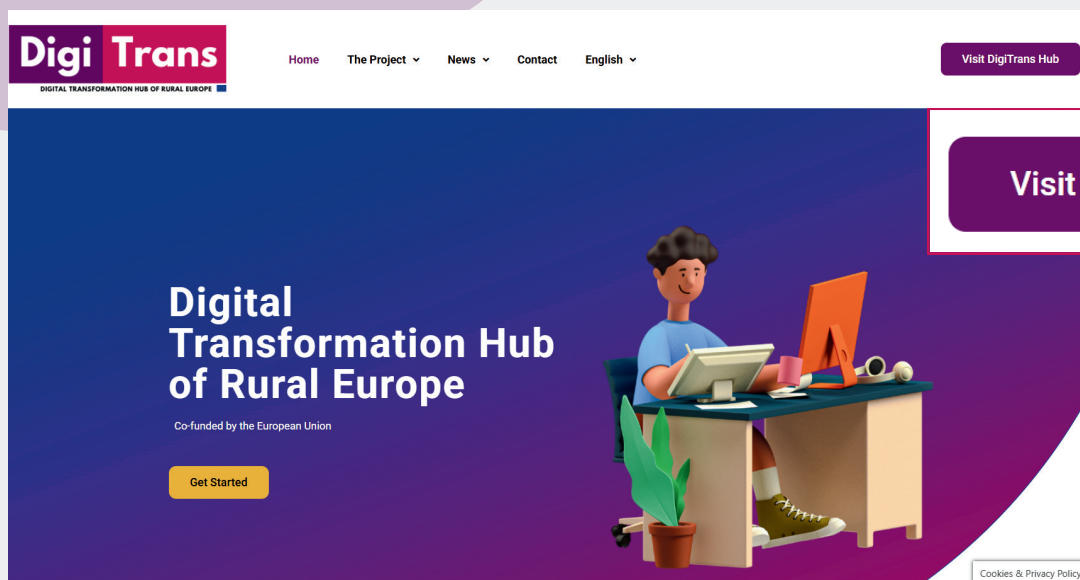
Digi Trans
DIGITAL TRANSFORMATION HUB OF RURAL EUROPE

Home
The Project
News
Contact
English

Visit DigiTrans Hub

Visit

Digital Transformation Hub of Rural Europe

Co-funded by the European Union

Get Started

Cookies & Privacy Policy